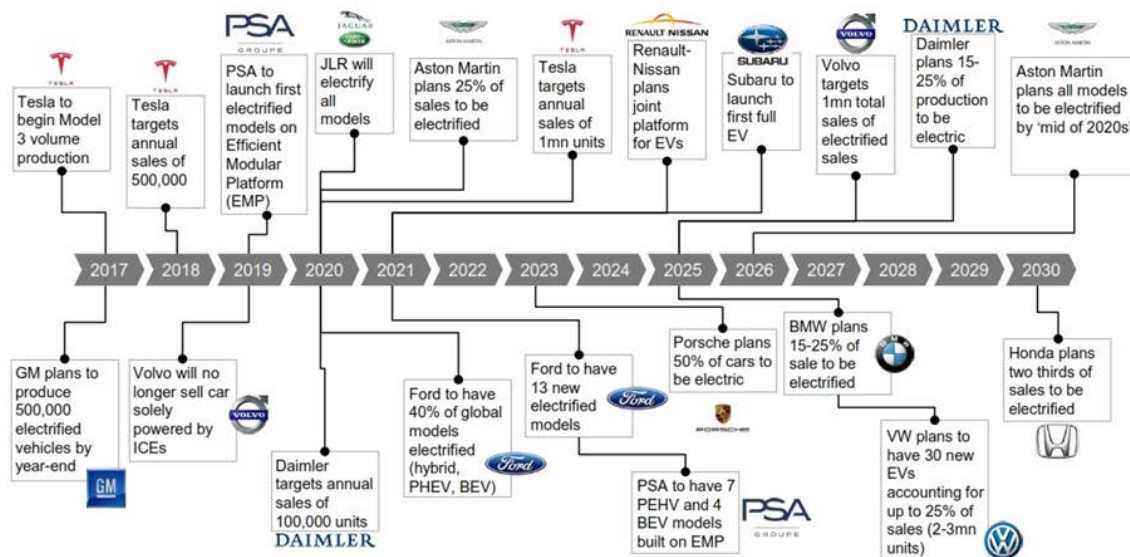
TESLA
Tesla to begin Model 3 volume production

TESLA
Tesla targets annual sales of 500,000

PSA GROUPE
PSA to launch first electrified models on Efficient Modular Platform (EMP)

JAGUAR
JLR will electrify all models

ASTON MARTIN
Aston Martin plans 25% of sales to be electrified

TESLA
Tesla targets annual sales of 1mn units

RENAULT NISSAN
Renault-Nissan plans joint platform for EVs

SUBARU
Subaru to launch first full EV

VOLVO
Volvo targets 1mn total sales of electrified sales

DAIMLER
Daimler plans 15-25% of production to be electric

ASTON MARTIN
Aston Martin plans all models to be electrified by 'mid of 2020s'

2017 2018 2019 2020 2021 2022 2023 2024 2025 2026 2027 2028 2029 2030

GM plans to produce 500,000 electrified vehicles by year-end
GM

Volvo will no longer sell car solely powered by ICEs
VOLVO

Daimler targets annual sales of 100,000 units
DAIMLER

Ford to have 40% of global models electrified (hybrid, PHEV, BEV)
Ford

Ford to have 13 new electrified models
Ford

PSA to have 7 PEHV and 4 BEV models built on EMP
PSA GROUPE

Porsche plans 50% of cars to be electric
PORSCHE

BMW plans 15-25% of sale to be electrified

VW plans to have 30 new EVs accounting for up to 25% of sales (2-3mn units)

Honda plans two thirds of sales to be electrified